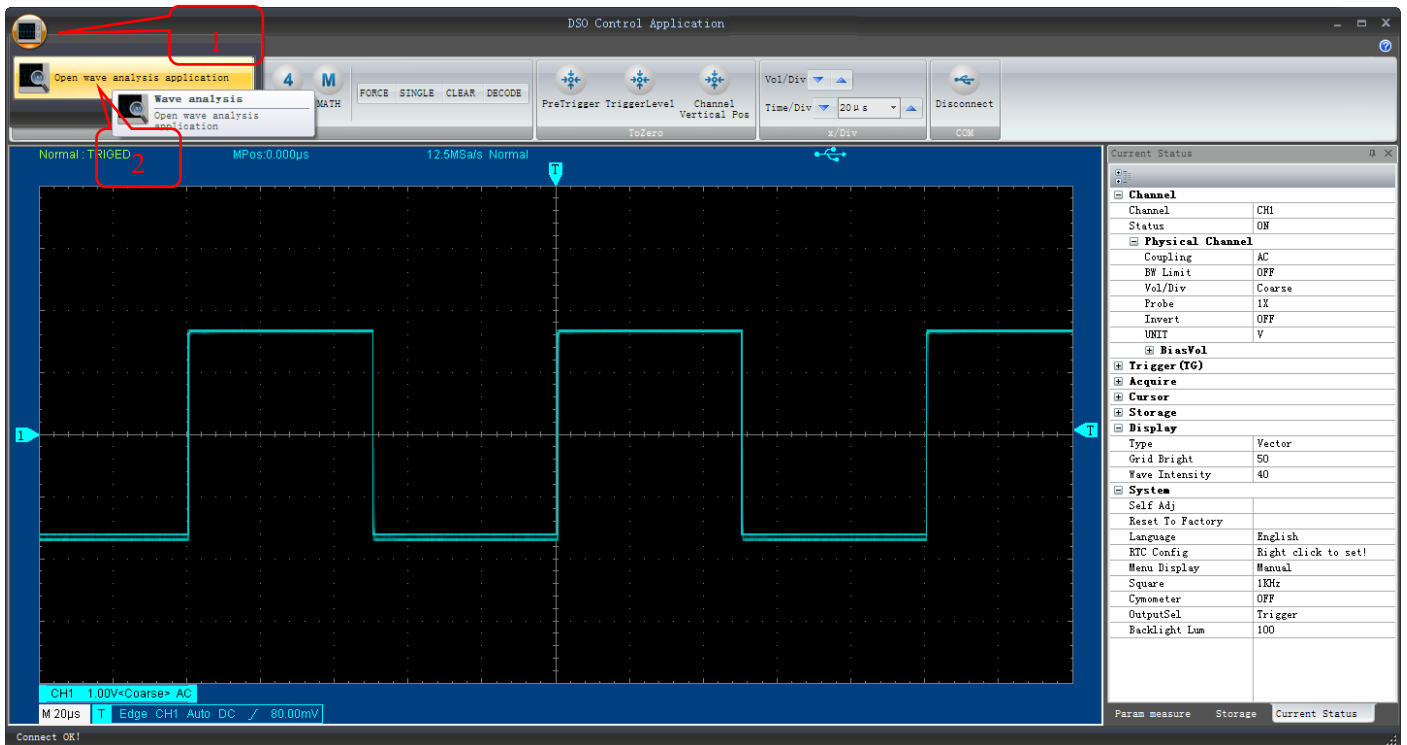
DSO Control Application

1

Open wave analysis application

Wave analysis
Open wave analysis application

2

4 M
MATH

FORCE SINGLE CLEAR DECODE

PreTrigger TriggerLevel Channel Vertical Pos
ToZero

Vol/Div
Time/Div 20μs
x/Div

Disconnect
COM

Normal : TRIGED MPos:0.000μs 12.5MSa/s Normal

T

1

T

CH1 1.00V<Coarse> AC
M 20μs T Edge CH1 Auto DC ⁄ 80.00mV

Current Status

| | |
|---|---|
| ⊟ Channel | |
| Channel | CH1 |
| Status | ON |
| ⊟ Physical Channel | |
| Coupling | AC |
| BW Limit | OFF |
| Vol/Div | Coarse |
| Probe | 1X |
| Invert | OFF |
| UNIT | V |
| ⊞ BiasVol | |
| ⊞ Trigger(TG) | |
| ⊞ Acquire | |
| ⊞ Cursor | |
| ⊞ Storage | |
| ⊟ Display | |
| Type | Vector |
| Grid Bright | 50 |
| Wave Intensity | 40 |
| ⊟ System | |
| Self Adj | |
| Reset To Factory | |
| Language | English |
| RTC Config | Right click to set! |
| Menu Display | Manual |
| Square | 1KHz |
| Cymometer | OFF |
| OutputSel | Trigger |
| Backlight Lum | 100 |

Param measure Storage Current Status

Connect OK!